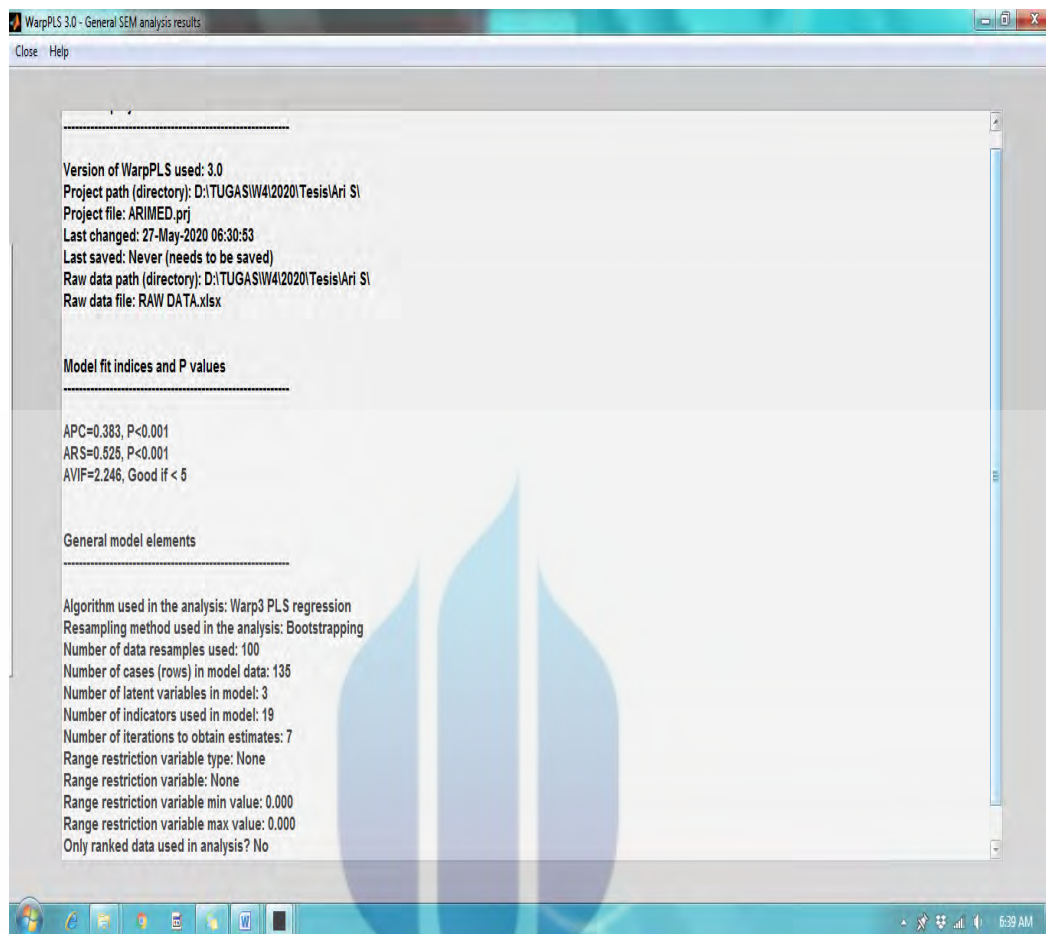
WarpPLS 3.0 - General SEM analysis results

Close Help

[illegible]

--------------------------------------------------------

Version of WarpPLS used: 3.0
Project path (directory): D:\TUGAS\W4\2020\Tesis\Ari S\
Project file: ARIMED.prj
Last changed: 27-May-2020 06:30:53
Last saved: Never (needs to be saved)
Raw data path (directory): D:\TUGAS\W4\2020\Tesis\Ari S\
Raw data file: RAW DATA.xlsx

Model fit indices and P values

--------------------------------------------------------

APC=0.383, P<0.001
ARS=0.525, P<0.001
AVIF=2.246, Good if < 5

General model elements

--------------------------------------------------------

Algorithm used in the analysis: Warp3 PLS regression
Resampling method used in the analysis: Bootstrapping
Number of data resamples used: 100
Number of cases (rows) in model data: 135
Number of latent variables in model: 3
Number of indicators used in model: 19
Number of iterations to obtain estimates: 7
Range restriction variable type: None
Range restriction variable: None
Range restriction variable min value: 0.000
Range restriction variable max value: 0.000
Only ranked data used in analysis? No

6:39 AM